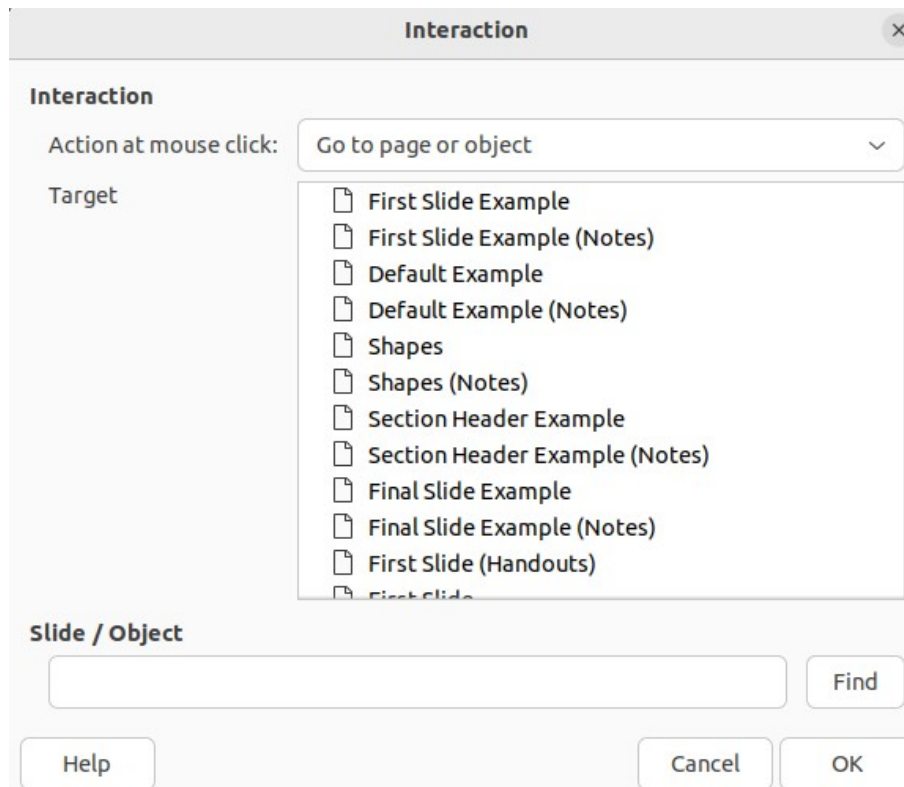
Interaction

Interaction

Action at mouse click: Go to page or object

Target

First Slide Example
First Slide Example (Notes)
Default Example
Default Example (Notes)
Shapes
Shapes (Notes)
Section Header Example
Section Header Example (Notes)
Final Slide Example
Final Slide Example (Notes)
First Slide (Handouts)
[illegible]

Slide / Object

Find

Help

Cancel

OK